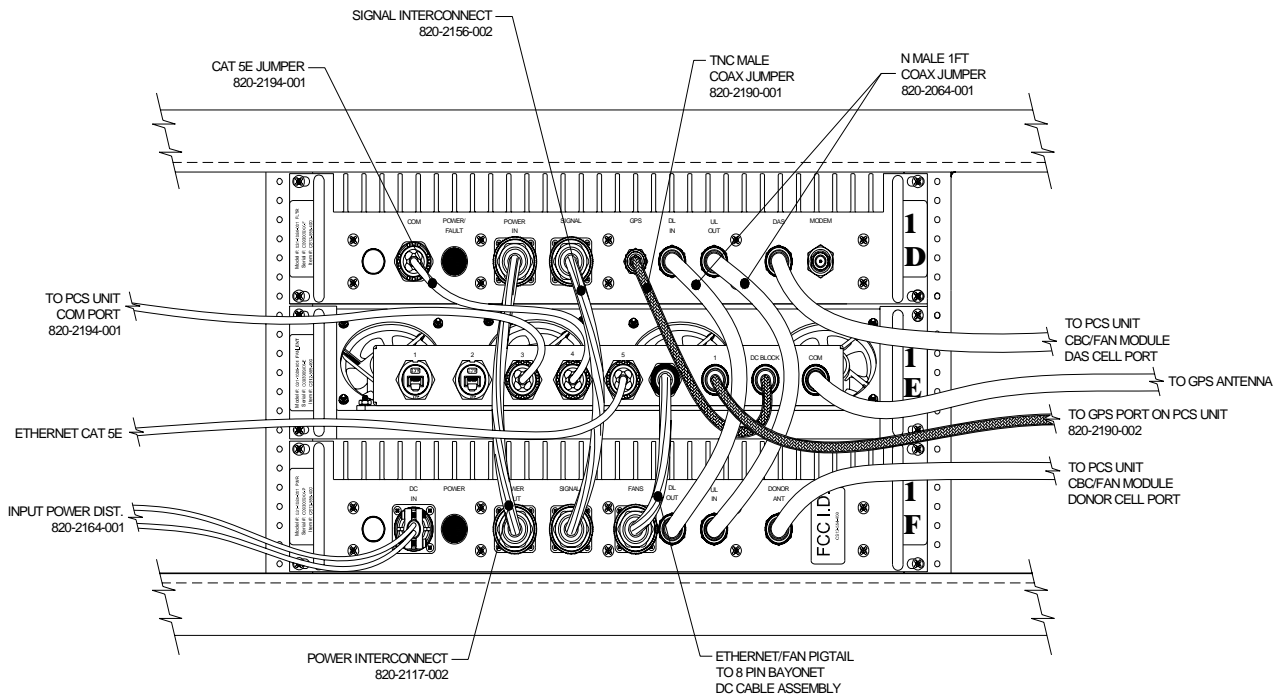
SIGNAL INTERCONNECT
820-2156-002

CAT 5E JUMPER
820-2194-001

TNC MALE
COAX JUMPER
820-2190-001

N MALE 1FT
COAX JUMPER
820-2064-001

COM

POWER/
FAULT

POWER
IN

SIGNAL

GPS

DL
IN

UL
OUT

DAS

MODEM

1
D

TO PCS UNIT
COM PORT
820-2194-001

1

2

3

4

5

1

DC BLOCK

COM

1
E

TO PCS UNIT
CBC/FAN MODULE
DAS CELL PORT

TO GPS ANTENNA

TO GPS PORT ON PCS UNIT
820-2190-002

ETHERNET CAT 5E

DC
IN

POWER

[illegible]ER
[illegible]UT

SIGNAL

FANS

DL
OUT

UL
IN

DONOR
ANT

FCC I.D.

1
F

TO PCS UNIT
CBC/FAN MODULE
DONOR CELL PORT

INPUT POWER DIST.
820-2164-001

POWER INTERCONNECT
820-2117-002

ETHERNET/FAN PIGTAIL
TO 8 PIN BAYONET
DC CABLE ASSEMBLY